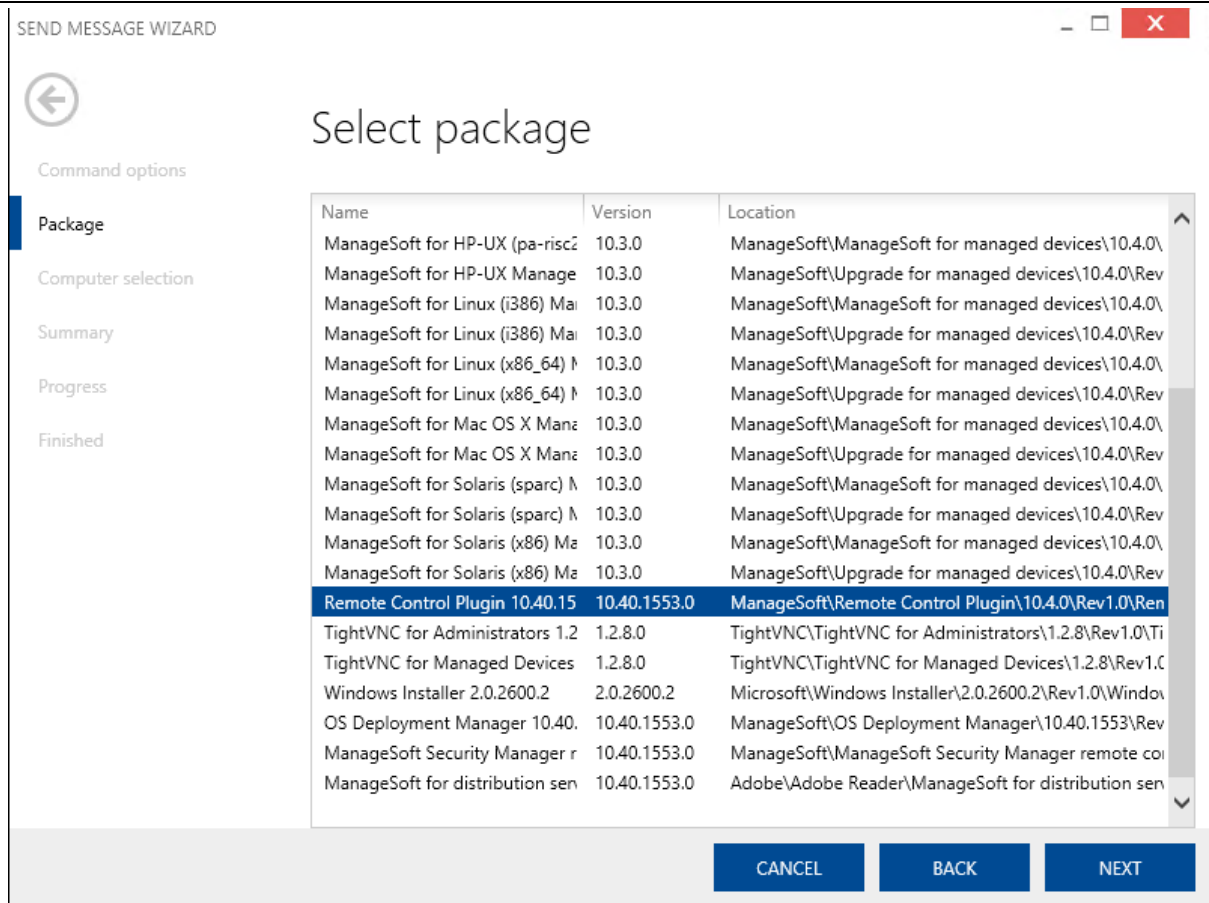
SEND MESSAGE WIZARD

Select package

Command options
Package
Computer selection
Summary
Progress
Finished

| Name | Version | Location |
|---|---|---|
| ManageSoft for HP-UX (pa-risc2 | 10.3.0 | ManageSoft\ManageSoft for managed devices\10.4.0\ |
| ManageSoft for HP-UX Manage | 10.3.0 | ManageSoft\Upgrade for managed devices\10.4.0\Rev |
| ManageSoft for Linux (i386) Ma | 10.3.0 | ManageSoft\ManageSoft for managed devices\10.4.0\ |
| ManageSoft for Linux (i386) Ma | 10.3.0 | ManageSoft\Upgrade for managed devices\10.4.0\Rev |
| ManageSoft for Linux (x86_64) M | 10.3.0 | ManageSoft\ManageSoft for managed devices\10.4.0\ |
| ManageSoft for Linux (x86_64) M | 10.3.0 | ManageSoft\Upgrade for managed devices\10.4.0\Rev |
| ManageSoft for Mac OS X Mana | 10.3.0 | ManageSoft\ManageSoft for managed devices\10.4.0\ |
| ManageSoft for Mac OS X Mana | 10.3.0 | ManageSoft\Upgrade for managed devices\10.4.0\Rev |
| ManageSoft for Solaris (sparc) M | 10.3.0 | ManageSoft\ManageSoft for managed devices\10.4.0\ |
| ManageSoft for Solaris (sparc) M | 10.3.0 | ManageSoft\Upgrade for managed devices\10.4.0\Rev |
| ManageSoft for Solaris (x86) Ma | 10.3.0 | ManageSoft\ManageSoft for managed devices\10.4.0\ |
| ManageSoft for Solaris (x86) Ma | 10.3.0 | ManageSoft\Upgrade for managed devices\10.4.0\Rev |
| Remote Control Plugin 10.40.15 | 10.40.1553.0 | ManageSoft\Remote Control Plugin\10.4.0\Rev1.0\Ren |
| TightVNC for Administrators 1.2 | 1.2.8.0 | TightVNC\TightVNC for Administrators\1.2.8\Rev1.0\Ti |
| TightVNC for Managed Devices | 1.2.8.0 | TightVNC\TightVNC for Managed Devices\1.2.8\Rev1.0 |
| Windows Installer 2.0.2600.2 | 2.0.2600.2 | Microsoft\Windows Installer\2.0.2600.2\Rev1.0\Windov |
| OS Deployment Manager 10.40. | 10.40.1553.0 | ManageSoft\OS Deployment Manager\10.40.1553\Rev |
| ManageSoft Security Manager r | 10.40.1553.0 | ManageSoft\ManageSoft Security Manager remote co |
| ManageSoft for distribution ser | 10.40.1553.0 | Adobe\Adobe Reader\ManageSoft for distribution ser |

CANCEL BACK NEXT